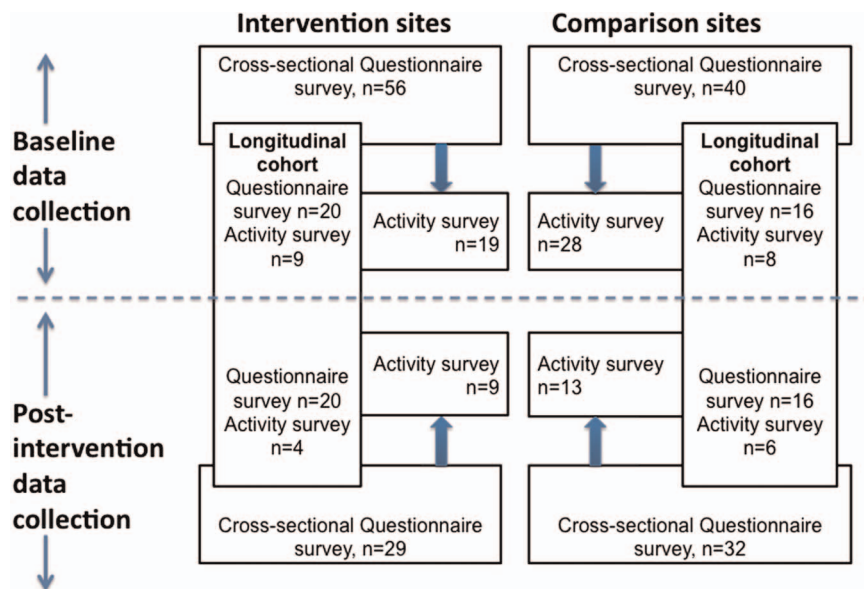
Intervention sites

Comparison sites

Cross-sectional Questionnaire survey, n=56

Cross-sectional Questionnaire survey, n=40

Baseline data collection

Longitudinal cohort
Questionnaire survey n=20
Activity survey n=9

Activity survey n=19

Activity survey n=28

Longitudinal cohort
Questionnaire survey n=16
Activity survey n=8

Post-intervention data collection

Questionnaire survey n=20
Activity survey n=4

Activity survey n=9

Activity survey n=13

Questionnaire survey n=16
Activity survey n=6

Cross-sectional Questionnaire survey, n=29

Cross-sectional Questionnaire survey, n=32